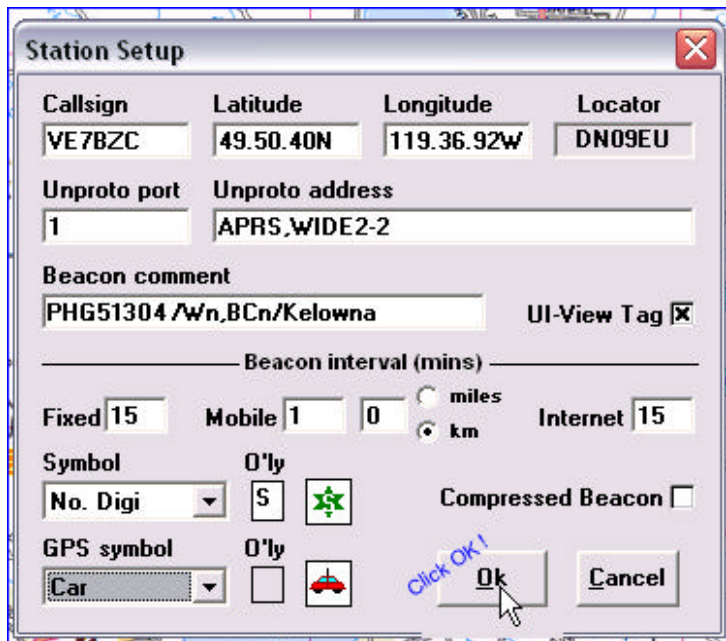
Station Setup

Callsign
VE7BZC

Latitude
49.50.40N

Longitude
119.36.92W

Locator
DN09EU

Unproto port
1

Unproto address
APRS,WIDE2-2

Beacon comment
PHG51304 /Wn,BCn/Kelowna

UI-View Tag

Beacon interval (mins)

Fixed 15

Mobile 1

0

miles

km

Internet 15

Symbol
No. Digi

O'ly
S

Compressed Beacon

GPS symbol
Car

O'ly

Click OK !

Ok

Cancel